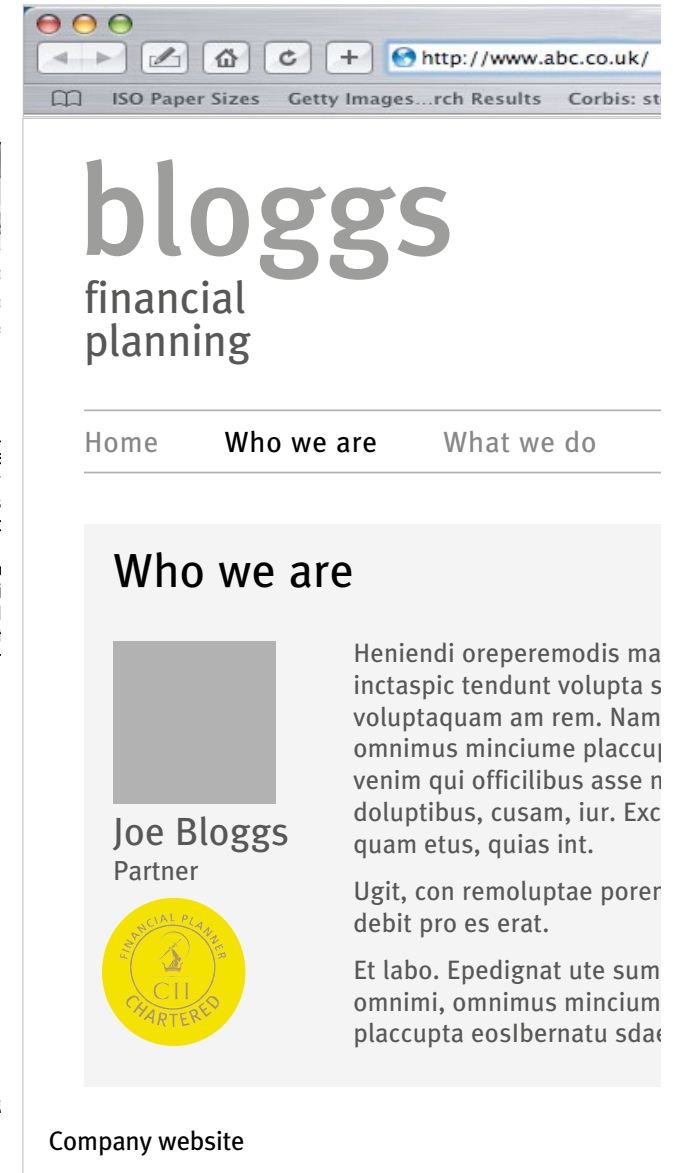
http://www.abc.co.uk/

ISO Paper Sizes Getty Images...rch Results Corbis: st

bloggs
financial
planning

Home Who we are What we do

Who we are

Heniendi oreperemodis ma inctaspic tendunt volupta s voluptaquam am rem. Nam omnimus minciume placcup venim qui officilibus asse n doluptibus, cusam, iur. Exc quam etus, quias int.

Ugit, con remoluptae porer debit pro es erat.

Et labo. Epedignat ute sum omnimi, omnimus mincium placcupta eosIbernatu sdae

Joe Bloggs
Partner

FINANCIAL PLANNER
CII
CHARTERED

Company website